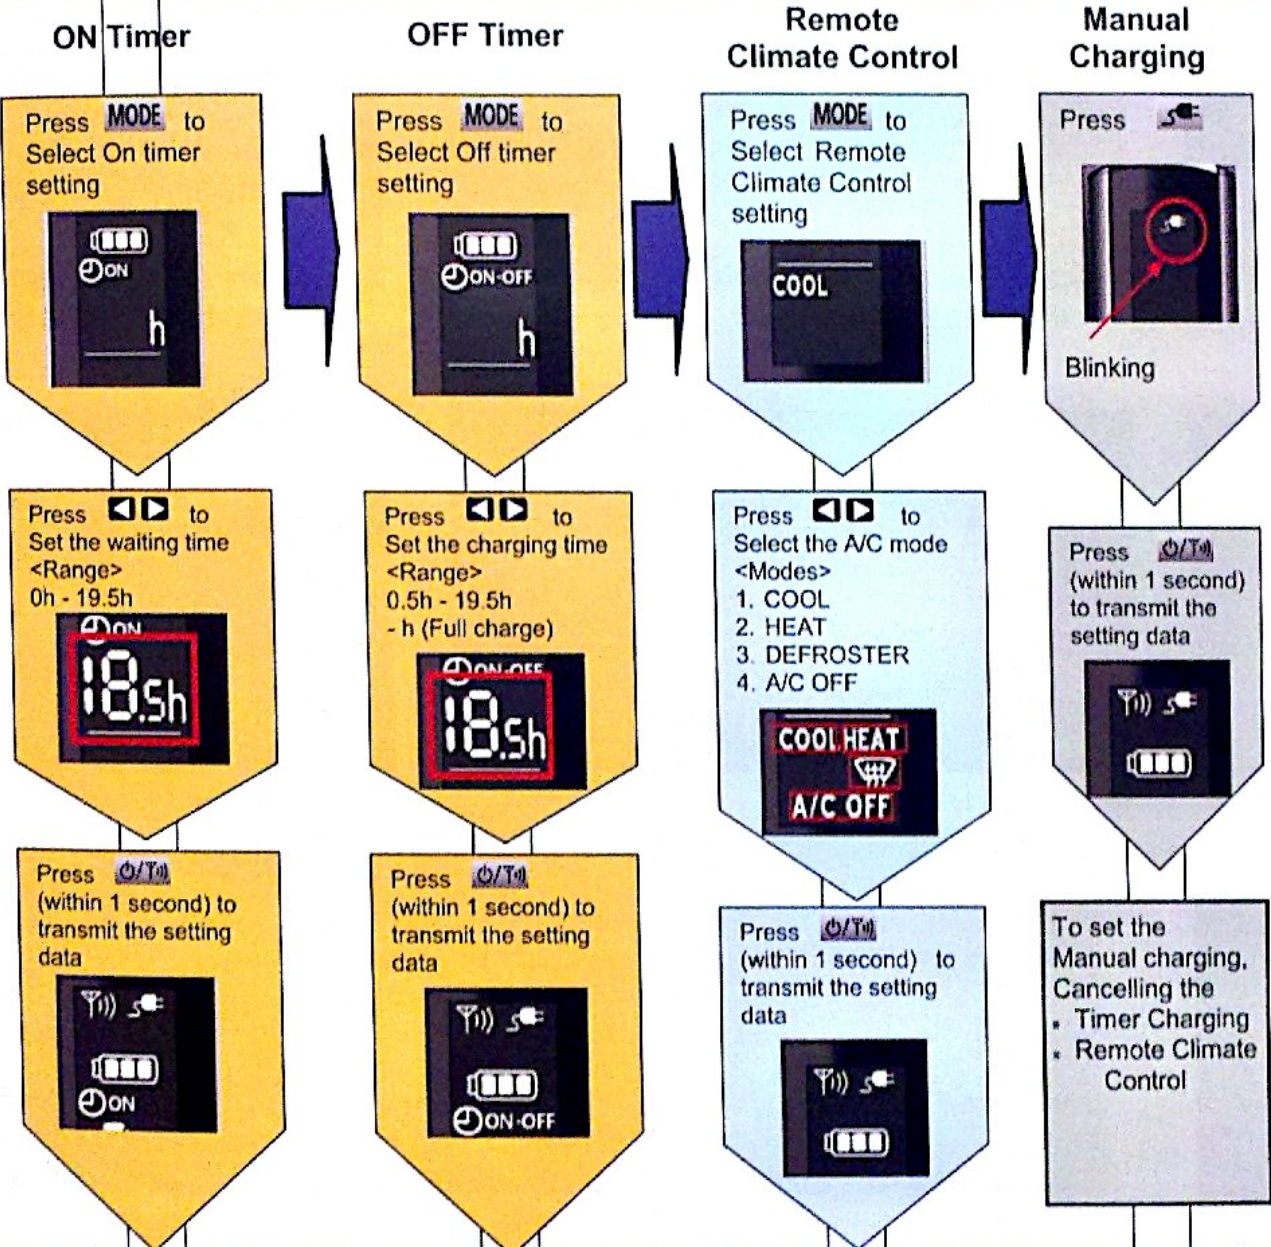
ON Timer

Press MODE to Select On timer setting

ON

h

Press ◀▶ to Set the waiting time <Range> 0h - 19.5h

ON

18.5h

Press ⏻/T to (within 1 second) to transmit the setting data

ON

OFF Timer

Press MODE to Select Off timer setting

ON-OFF

h

Press ◀▶ to Set the charging time <Range> 0.5h - 19.5h - h (Full charge)

ON-OFF

18.5h

Press ⏻/T (within 1 second) to transmit the setting data

ON-OFF

Remote Climate Control

Press MODE to Select Remote Climate Control setting

COOL

Press ◀▶ to Select the A/C mode <Modes>
1. COOL
2. HEAT
3. DEFROSTER
4. A/C OFF

COOL HEAT

A/C OFF

Press ⏻/T (within 1 second) to transmit the setting data

Manual Charging

Press

Blinking

Press ⏻/T (within 1 second) to transmit the setting data

To set the Manual charging, Cancelling the
• Timer Charging
• Remote Climate Control